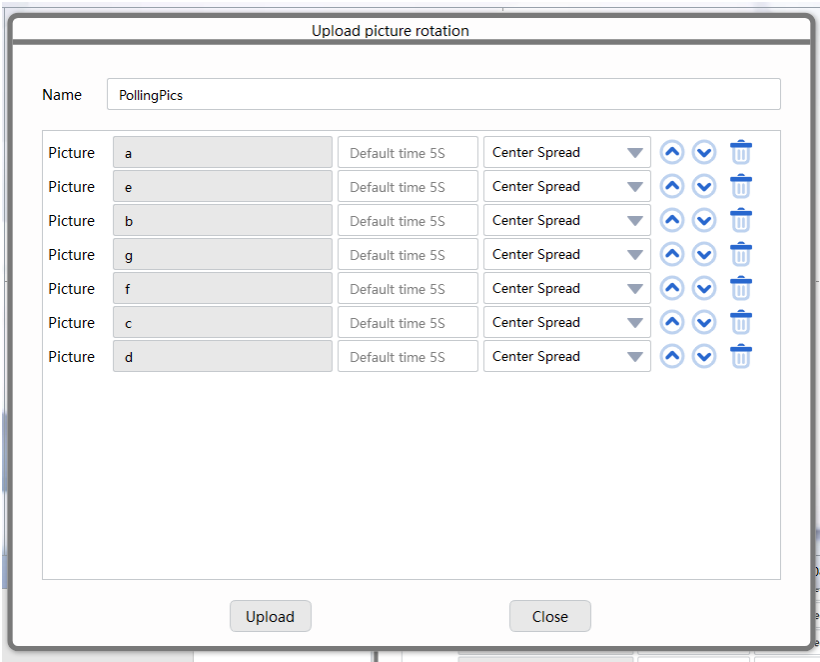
Upload picture rotation

Name PollingPics

| | | | |
|---|---|---|---|
| Picture | a | Default time 5S | Center Spread |
| Picture | e | Default time 5S | Center Spread |
| Picture | b | Default time 5S | Center Spread |
| Picture | g | Default time 5S | Center Spread |
| Picture | f | Default time 5S | Center Spread |
| Picture | c | Default time 5S | Center Spread |
| Picture | d | Default time 5S | Center Spread |

Upload Close